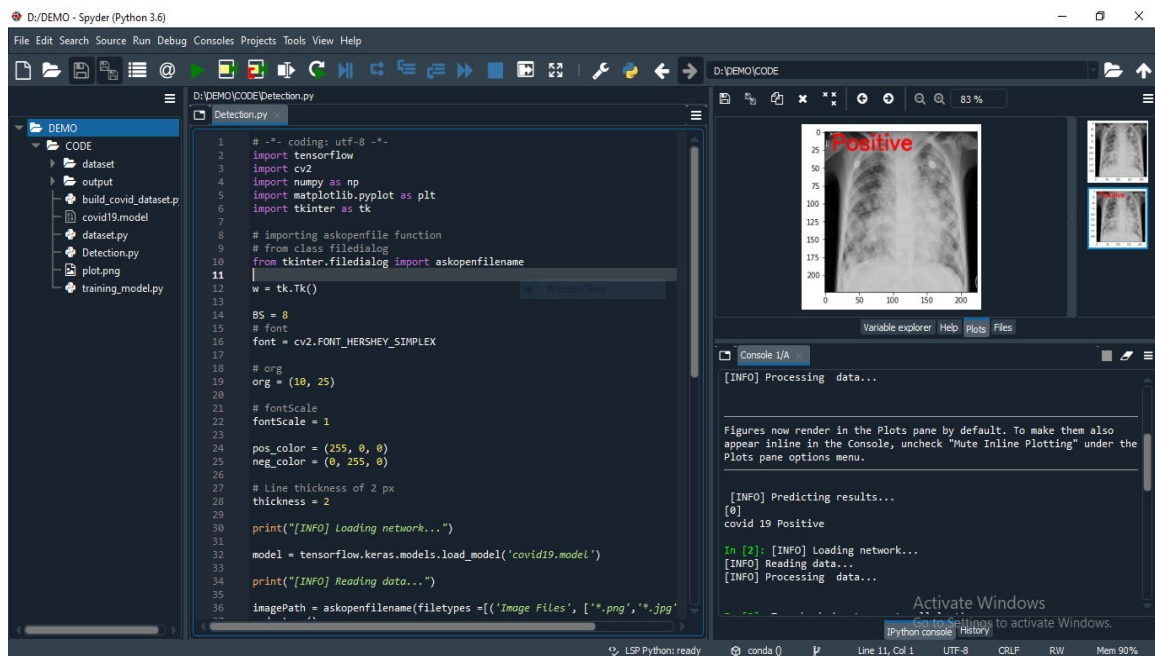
D:\DEMO - Spyder (Python 3.6)

File Edit Search Source Run Debug Consoles Projects Tools View Help

D:\DEMO\CODE

D:\DEMO\CODE\Detection.py

Detection.py

DEMO
CODE
dataset
output
build_covid_dataset.p
covid19.model
dataset.py
Detection.py
plot.png
training_model.py

1 # -*- coding: utf-8 -*-
2 import tensorflow
3 import cv2
4 import numpy as np
5 import matplotlib.pyplot as plt
6 import tkinter as tk
7
8 # importing askopenfile function
9 # from class filedialog
10 from tkinter.filedialog import askopenfilename
11
12 w = tk.Tk()
13
14 BS = 8
15 # font
16 font = cv2.FONT_HERSHEY_SIMPLEX
17
18 # org
19 org = (10, 25)
20
21 # fontScale
22 fontScale = 1
23
24 pos_color = (255, 0, 0)
25 neg_color = (0, 255, 0)
26
27 # Line thickness of 2 px
28 thickness = 2
29
30 print("[INFO] Loading network...")
31
32 model = tensorflow.keras.models.load_model('covid19.model')
33
34 print("[INFO] Reading data...")
35
36 imagePath = askopenfilename(filetypes =[('Image Files', ['*.png','*.jpg'

83 %

Positive
0
25
50
75
100
125
150
175
200
0 50 100 150 200

Variable explorer Help Plots Files

Console 1/A

[INFO] Processing data...

Figures now render in the Plots pane by default. To make them also appear inline in the Console, uncheck "Mute Inline Plotting" under the Plots pane options menu.

[INFO] Predicting results...
[0]
covid 19 Positive

In [2]: [INFO] Loading network...
[INFO] Reading data...
[INFO] Processing data...

Activate Windows
Go to Settings to activate Windows.

IPython console History

LSP Python: ready conda () Line 11, Col 1 UTF-8 CRLF RW Mem 90%